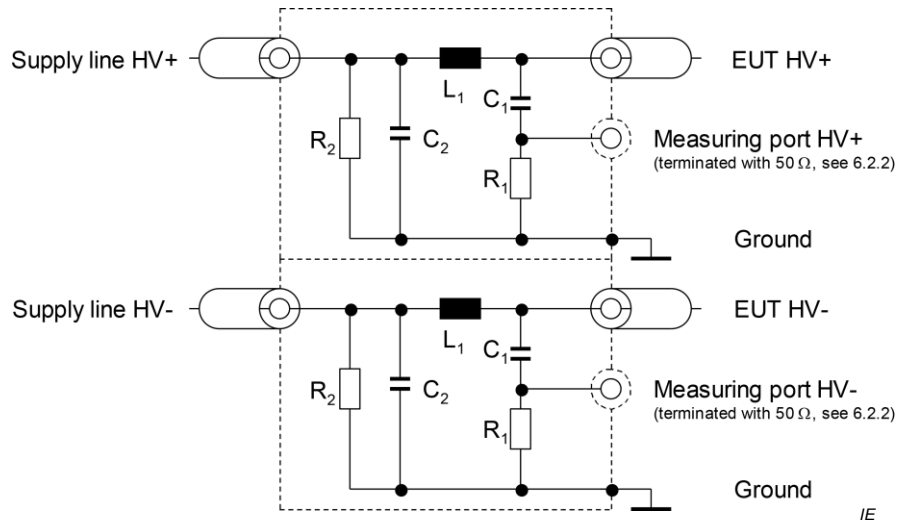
Supply line HV+

$L_1$

EUT HV+

$C_1$

$R_2$

$C_2$

Measuring port HV+
(terminated with 50 Ω, see 6.2.2)

$R_1$

Ground

Supply line HV-

$L_1$

EUT HV-

$C_1$

$R_2$

$C_2$

Measuring port HV-
(terminated with 50 Ω, see 6.2.2)

$R_1$

Ground

IE